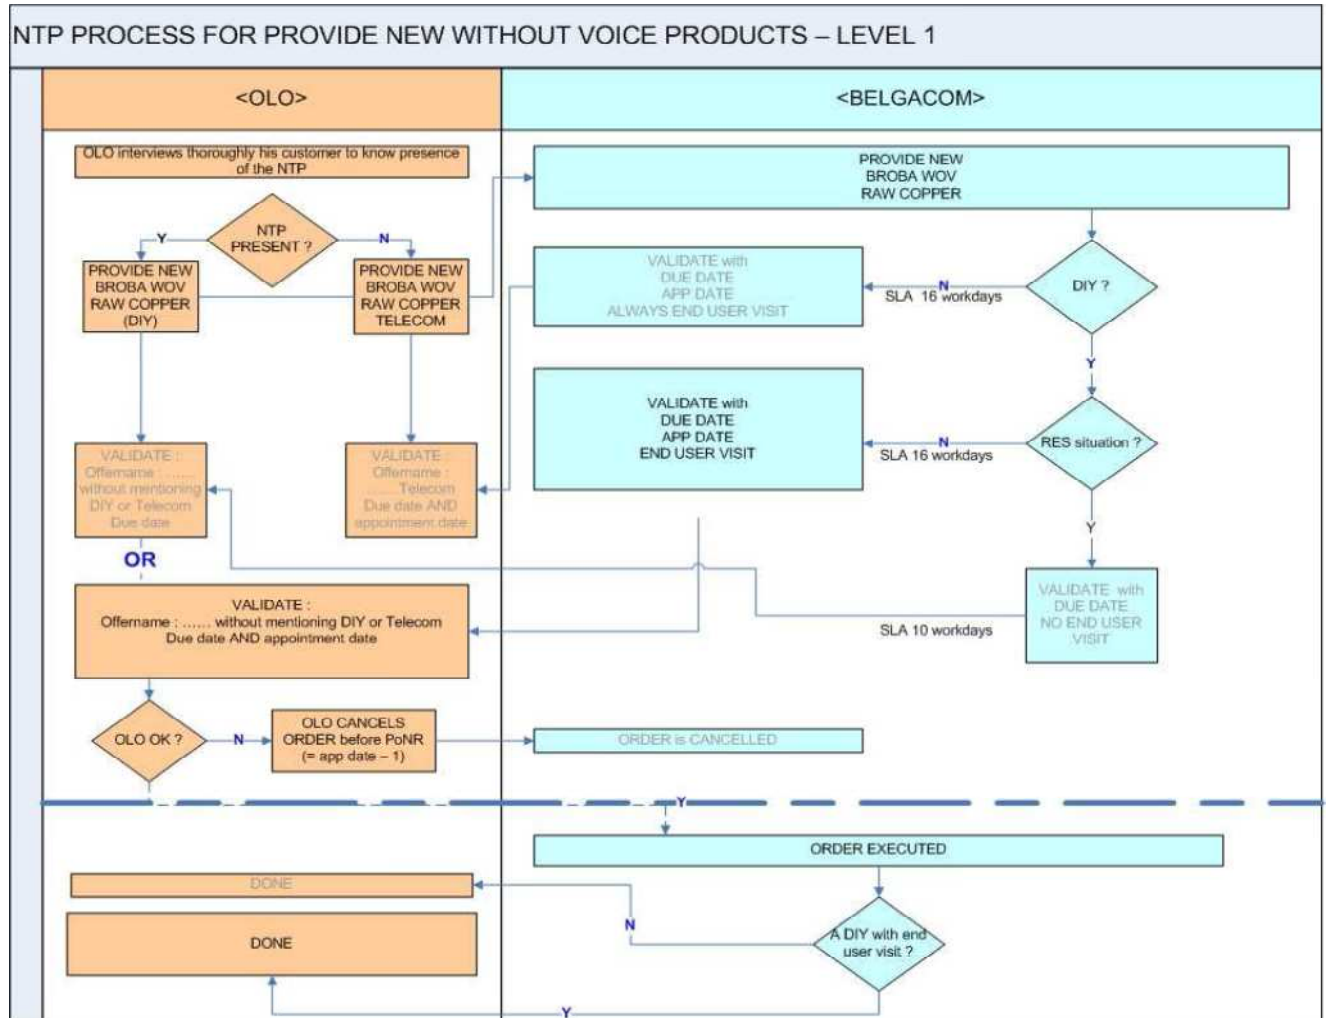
NTP PROCESS FOR PROVIDE NEW WITHOUT VOICE PRODUCTS – LEVEL 1

<OLO>

<BELGACOM>

OLO interviews thoroughly his customer to know presence of the NTP

NTP PRESENT ?

Y

N

PROVIDE NEW BROBA WOV RAW COPPER (DIY)

PROVIDE NEW BROBA WOV RAW COPPER TELECOM

PROVIDE NEW BROBA WOV RAW COPPER

DIY ?

N

SLA 16 workdays

VALIDATE with DUE DATE APP DATE ALWAYS END USER VISIT

Y

RES situation ?

N

SLA 16 workdays

VALIDATE with DUE DATE APP DATE END USER VISIT

Y

VALIDATE with DUE DATE NO END USER VISIT

SLA 10 workdays

VALIDATE : Offername : …… without mentioning DIY or Telecom Due date

VALIDATE : Offername : …… Telecom Due date AND appointment date

OR

VALIDATE : Offername : …… without mentioning DIY or Telecom Due date AND appointment date

OLO OK ?

N

OLO CANCELS ORDER before PoNR (= app date – 1)

ORDER is CANCELLED

Y

ORDER EXECUTED

DONE

DONE

N

A DIY with end user visit ?

Y